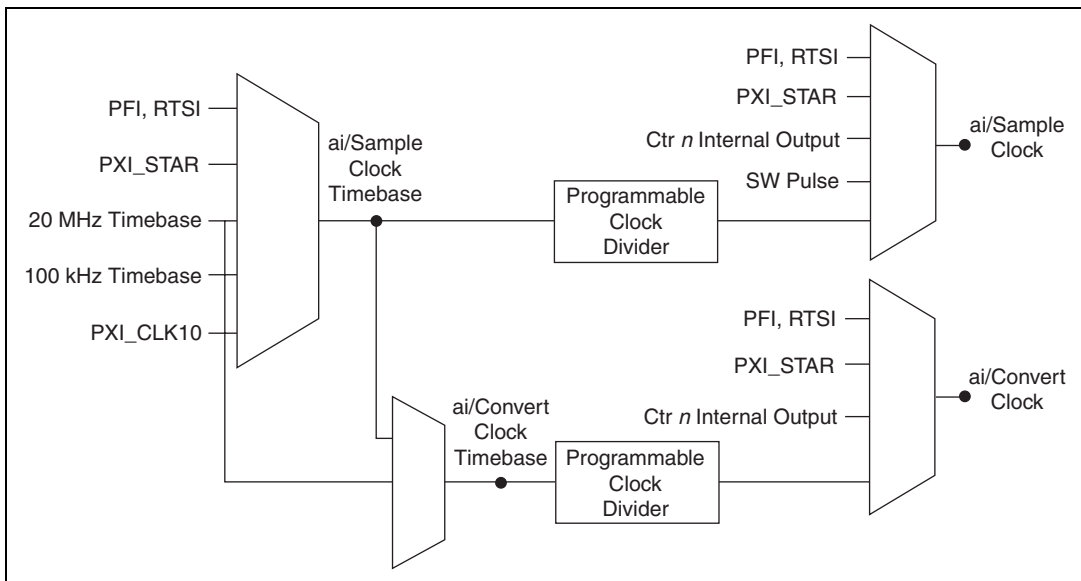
PFI, RTSI

PXI_STAR

20 MHz Timebase

100 kHz Timebase

PXI_CLK10

ai/Sample Clock Timebase

Programmable Clock Divider

PFI, RTSI

PXI_STAR

Ctr $n$ Internal Output

SW Pulse

ai/Sample Clock

ai/Convert Clock Timebase

Programmable Clock Divider

PFI, RTSI

PXI_STAR

Ctr $n$ Internal Output

ai/Convert Clock